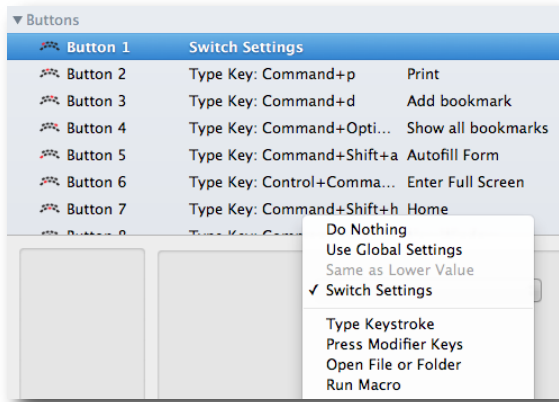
▼ Buttons

| | | |
|---|---|---|
| Button 1 | Switch Settings | |
| Button 2 | Type Key: Command+p | Print |
| Button 3 | Type Key: Command+d | Add bookmark |
| Button 4 | Type Key: Command+Opti... | Show all bookmarks |
| Button 5 | Type Key: Command+Shift+a | Autofill Form |
| Button 6 | Type Key: Control+Comma... | Enter Full Screen |
| Button 7 | Type Key: Command+Shift+h | Home |
| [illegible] | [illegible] | |

Do Nothing
Use Global Settings
Same as Lower Value
✓ Switch Settings

Type Keystroke
Press Modifier Keys
Open File or Folder
Run Macro